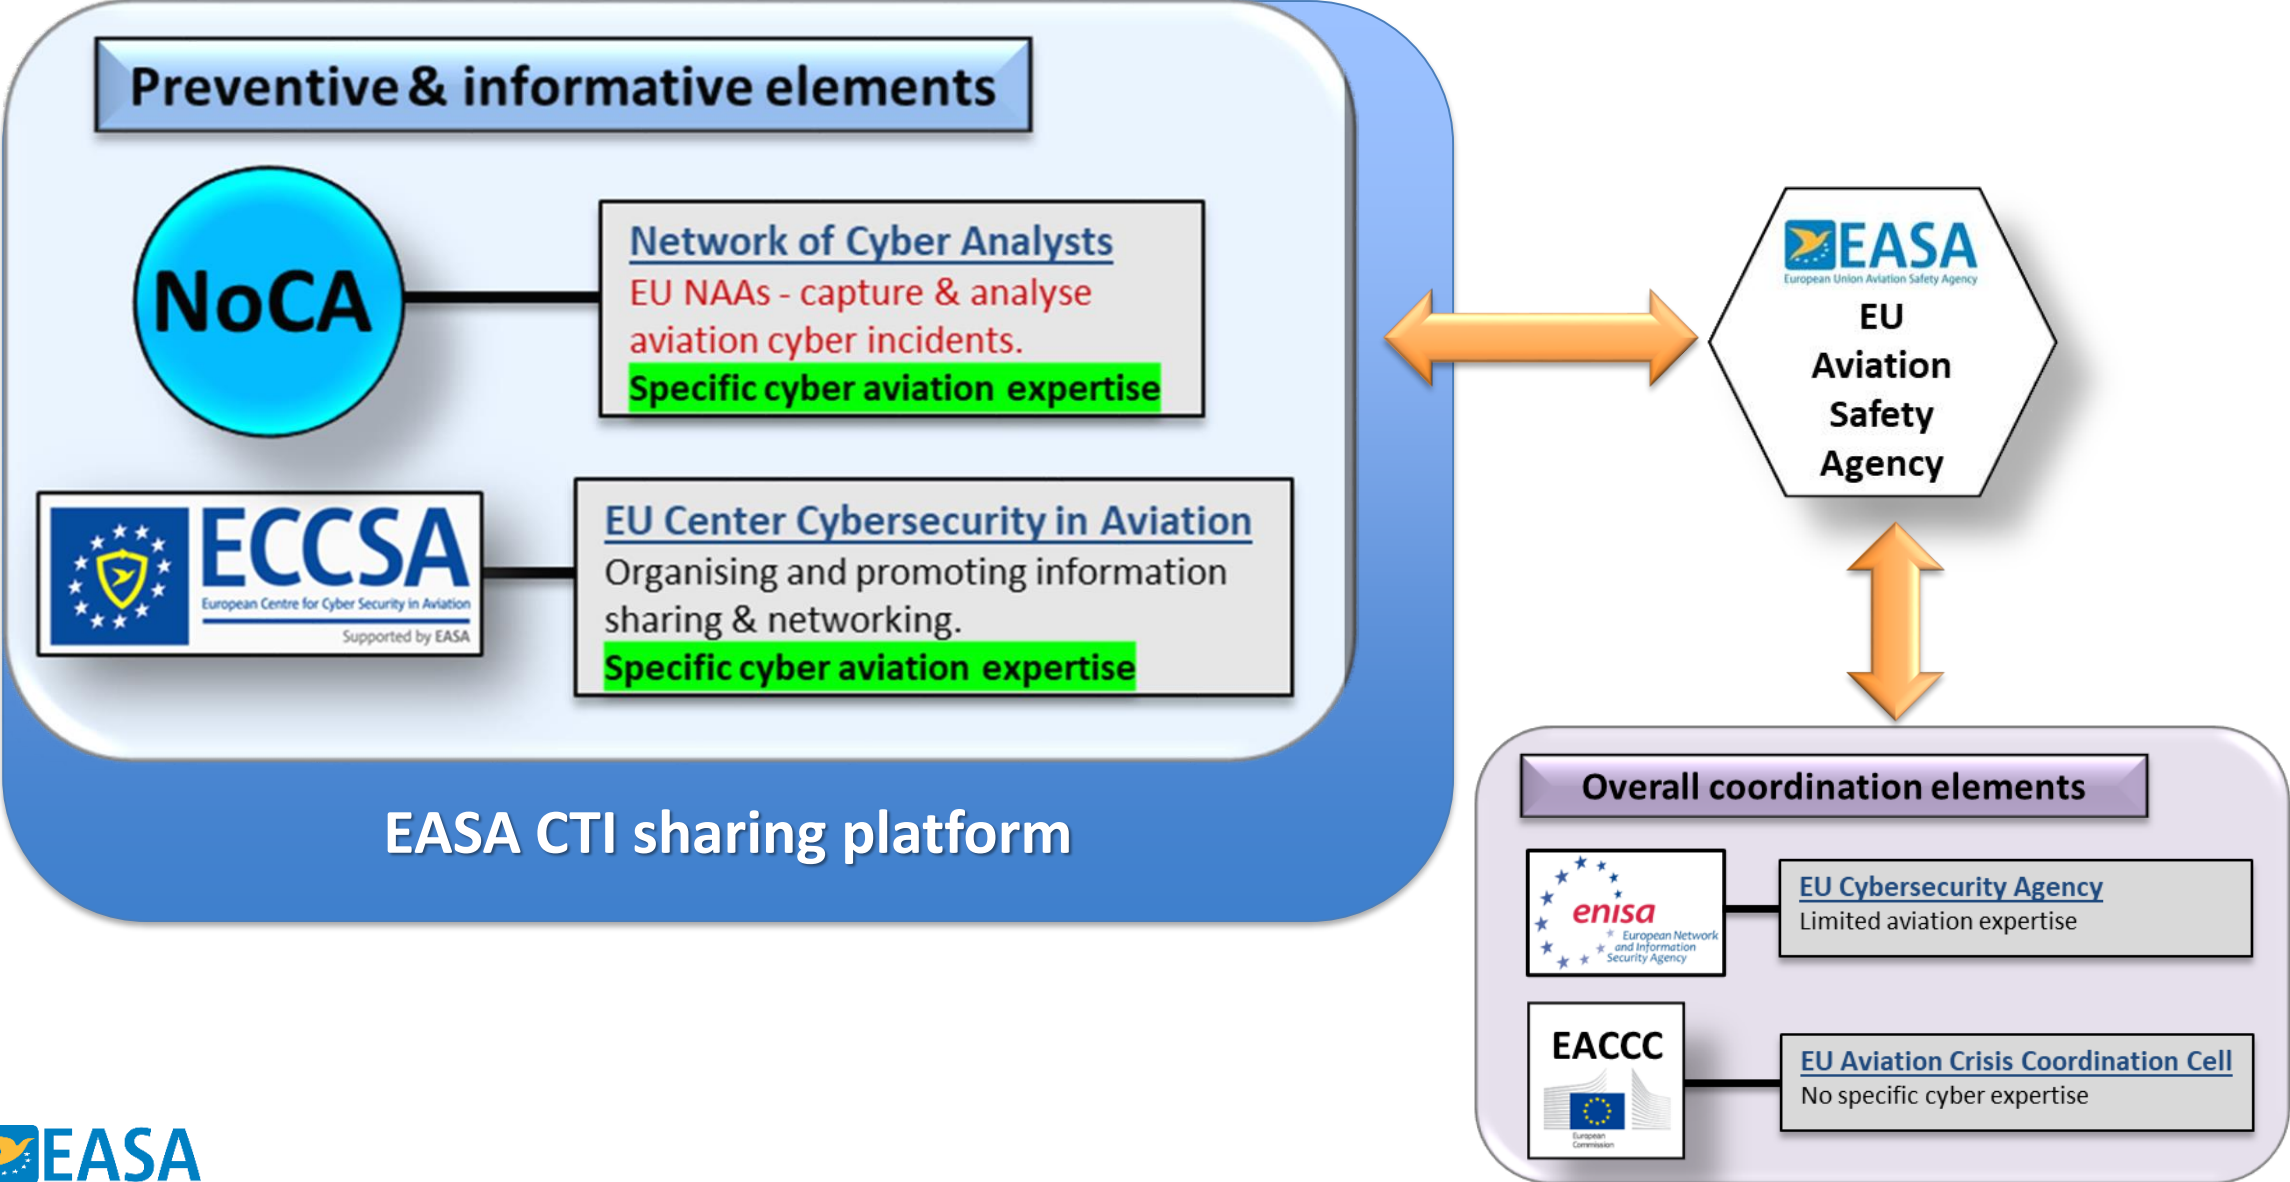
Preventive & informative elements

NoCA

Network of Cyber Analysts
EU NAAs - capture & analyse aviation cyber incidents.
Specific cyber aviation expertise

ECCSA
European Centre for Cyber Security in Aviation
Supported by EASA

EU Center Cybersecurity in Aviation
Organising and promoting information sharing & networking.
Specific cyber aviation expertise

EASA CTI sharing platform

EASA
European Union Aviation Safety Agency
EU
Aviation
Safety
Agency

Overall coordination elements

enisa
European Network and Information Security Agency

EU Cybersecurity Agency
Limited aviation expertise

EACCC
European Commission

EU Aviation Crisis Coordination Cell
No specific cyber expertise

EASA